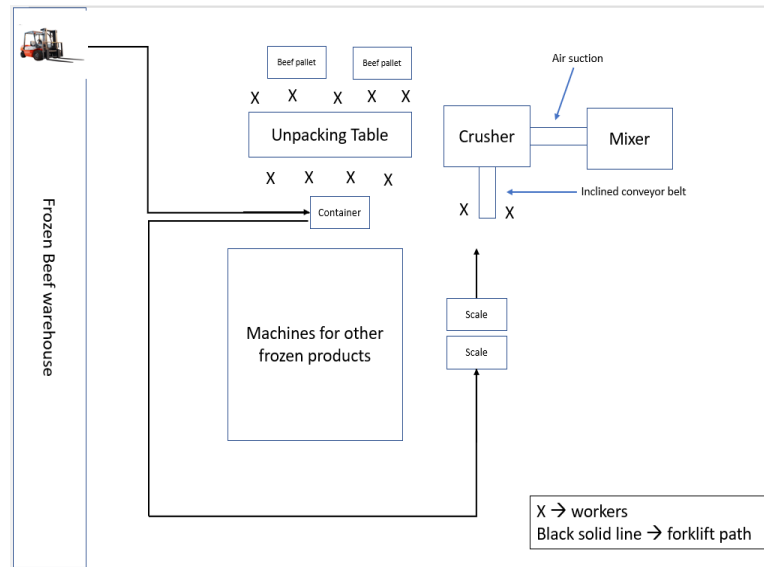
Frozen Beef warehouse

Beef pallet

Beef pallet

X X X X X

Unpacking Table

X X X X

Container

Air suction

Crusher

Mixer

Inclined conveyor belt

X X

Machines for other frozen products

Scale

Scale

X → workers
Black solid line → forklift path